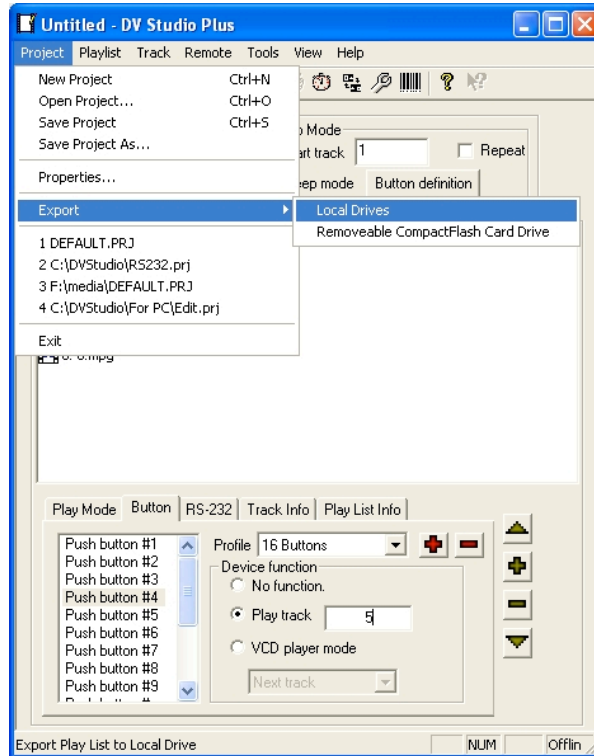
Untitled - DV Studio Plus

Project Playlist Track Remote Tools View Help

New Project Ctrl+N
Open Project... Ctrl+O
Save Project Ctrl+S
Save Project As...

Properties...

Export

1 DEFAULT.PRJ
2 C:\DVStudio\RS232.prj
3 F:\media\DEFAULT.PRJ
4 C:\DVStudio\For PC\Edit.prj

Exit

Local Drives
Removeable CompactFlash Card Drive

Mode
art track 1
Repeat
eep mode
Button definition

Play Mode | Button | RS-232 | Track Info | Play List Info

Push button #1
Push button #2
Push button #3
Push button #4
Push button #5
Push button #6
Push button #7
Push button #8
Push button #9

Profile 16 Buttons
Device function
No function.
Play track 5
VCD player mode
Next track

Export Play List to Local Drive
NUM
Offlin